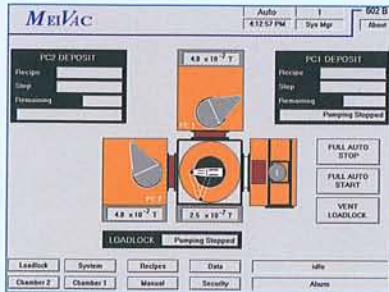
MEIVAC

Auto
4:12:57 PM

1
Sys Mgr

602 S
About

PC2 DEPOSIT
Recipe
Step
Remaining

$4.8 \times 10^{-7}$ T

PC 1

PC1 DEPOSIT
Recipe
Step
Remaining
Pumping Stopped

PC 2

$4.8 \times 10^{-7}$ T

$2.5 \times 10^{-7}$ T

FULL AUTO STOP

FULL AUTO START

VENT LOADLOCK

LOADLOCK
Pumping Stopped

Loadlock
System
Recipes
Data
Idle

Chamber 2
Chamber 1
Manual
Security
Alarm